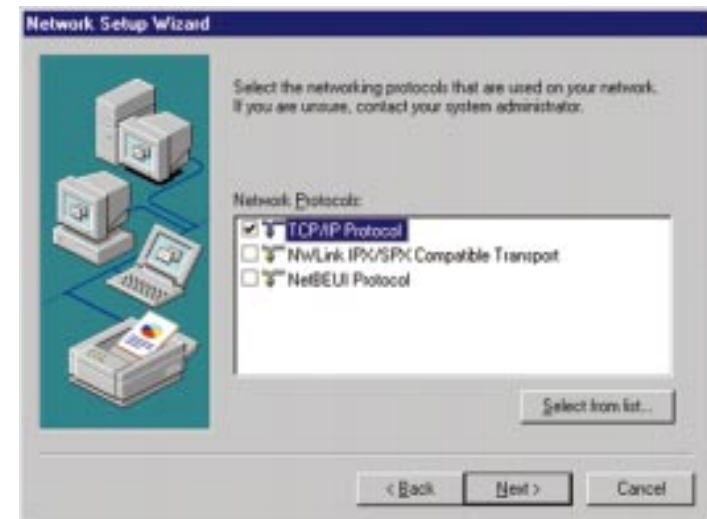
Network Setup Wizard

Select the networking protocols that are used on your network. If you are unsure, contact your system administrator.

Network Protocols:

TCP/IP Protocol
NWLink IPX/SPX Compatible Transport
NetBEUI Protocol

Select from list...

< Back
Next >
Cancel